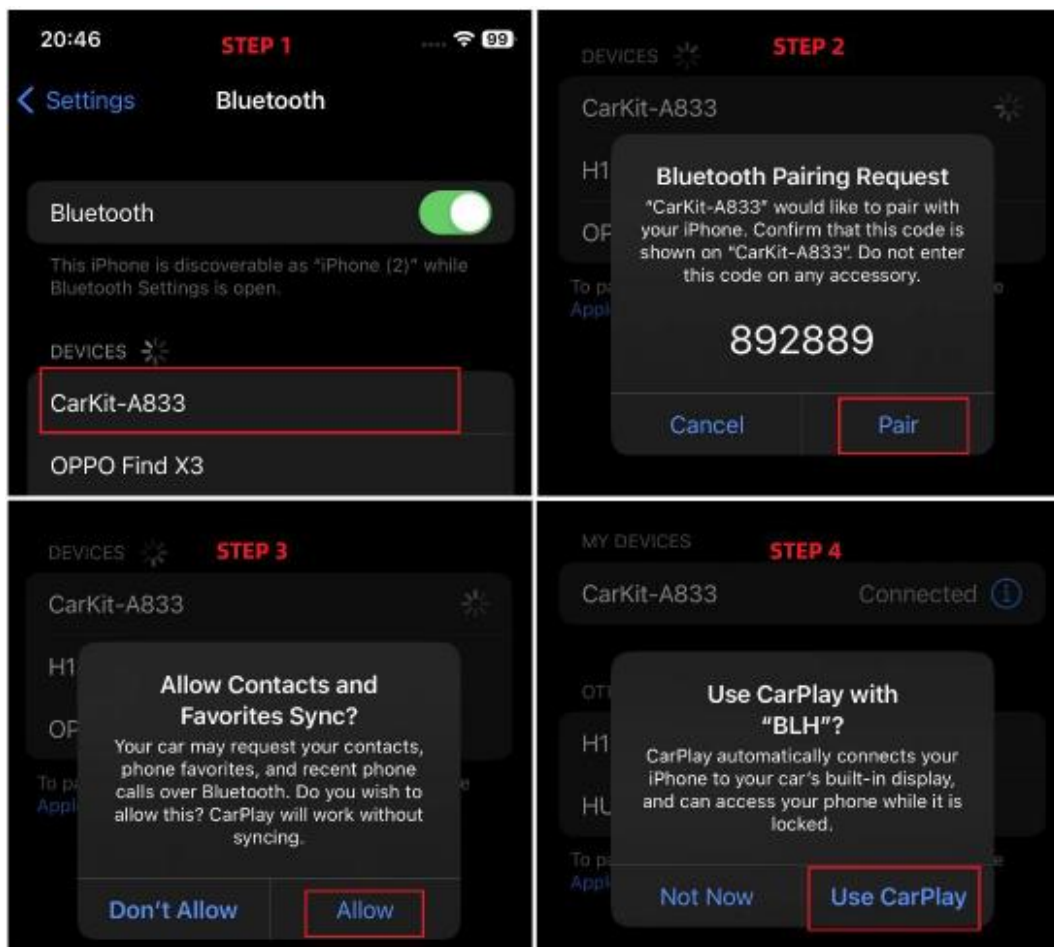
20:46 STEP 1 99

Settings Bluetooth

Bluetooth

This iPhone is discoverable as "iPhone (2)" while Bluetooth Settings is open.

DEVICES

CarKit-A833

OPPO Find X3

DEVICES STEP 2

CarKit-A833

H1

OP

To pa Appl

Bluetooth Pairing Request

"CarKit-A833" would like to pair with your iPhone. Confirm that this code is shown on "CarKit-A833". Do not enter this code on any accessory.

892889

Cancel Pair

DEVICES STEP 3

CarKit-A833

H1

OP

To pa Appl

Allow Contacts and Favorites Sync?

Your car may request your contacts, phone favorites, and recent phone calls over Bluetooth. Do you wish to allow this? CarPlay will work without syncing.

Don't Allow Allow

MY DEVICES STEP 4

CarKit-A833 Connected

OT

H1

HU

To pa Appl

Use CarPlay with "BLH"?

CarPlay automatically connects your iPhone to your car's built-in display, and can access your phone while it is locked.

Not Now Use CarPlay